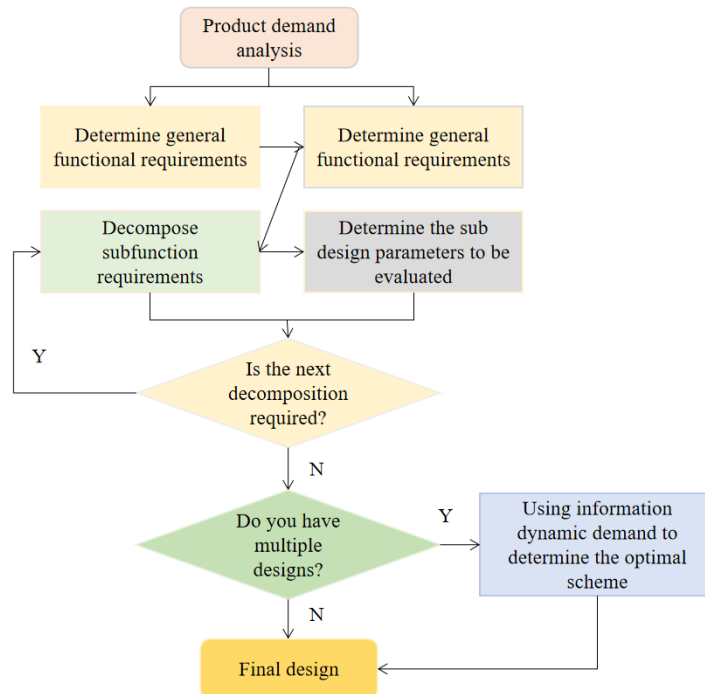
Product demand analysis

Determine general functional requirements

Determine general functional requirements

Decompose subfunction requirements

Determine the sub design parameters to be evaluated

Y

Is the next decomposition required?

N

Do you have multiple designs?

Y

Using information dynamic demand to determine the optimal scheme

N

Final design